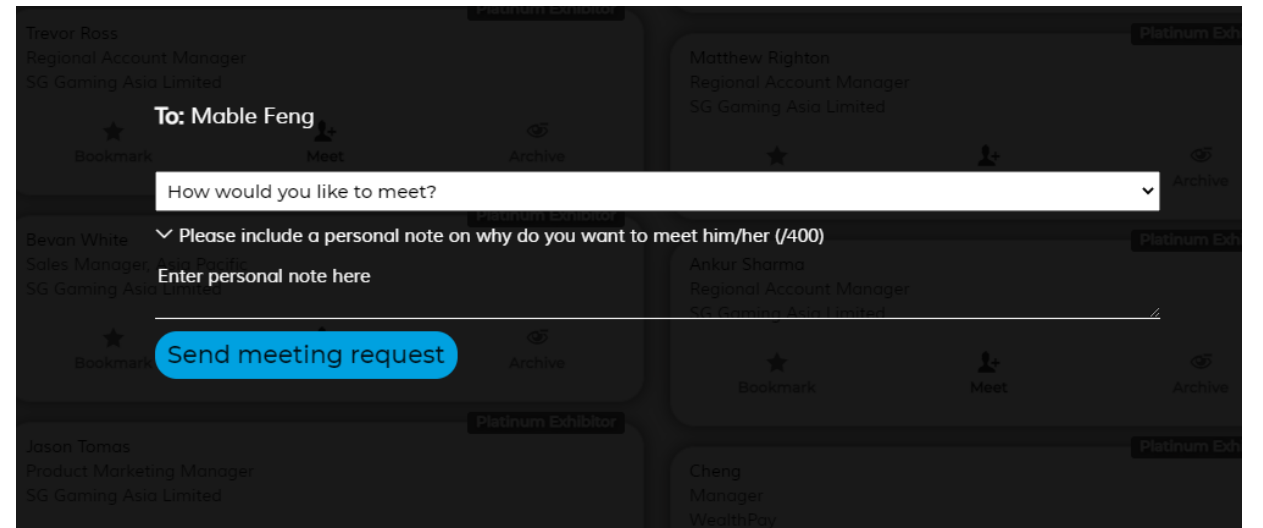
Platinum Exhibitor
Trevor Ross
Regional Account Manager
SG Gaming Asia Limited
Bookmark Meet Archive

Platinum Exhi
Matthew Righton
Regional Account Manager
SG Gaming Asia Limited
Archive

To: Mable Feng

How would you like to meet?

Please include a personal note on why do you want to meet him/her (/400)

Enter personal note here

Send meeting request

Platinum Exhibitor
Bevan White
Sales Manager, Asia Pacific
SG Gaming Asia Limited
Bookmark Archive

Platinum Exhi
Ankur Sharma
Regional Account Manager
SG Gaming Asia Limited
Bookmark Meet Archive

Platinum Exhibitor
Jason Tomas
Product Marketing Manager
SG Gaming Asia Limited

Platinum Exhi
Cheng
Manager
WealthPay